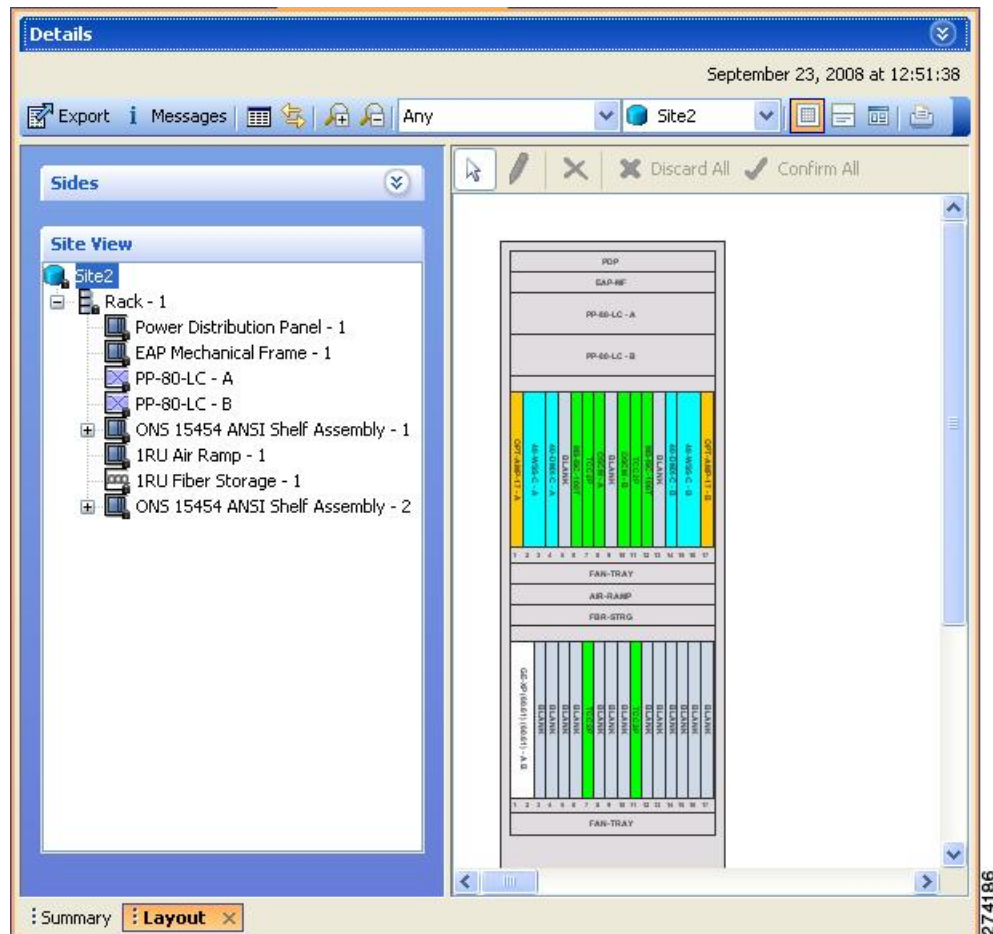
Details

September 23, 2008 at 12:51:38

Export Messages Any Site2

Sides

Site View

Site2
Rack - 1
Power Distribution Panel - 1
EAP Mechanical Frame - 1
PP-80-LC - A
PP-80-LC - B
ONS 15454 ANSI Shelf Assembly - 1
1RU Air Ramp - 1
1RU Fiber Storage - 1
ONS 15454 ANSI Shelf Assembly - 2

Discard All Confirm All

PDP
EAP-MF
PP-80-LC - A
PP-80-LC - B

OPT-AMP-17 - A
40-WSS-C - A
40-DMX-C - A
BLANK
MS-ISC-100T
TCC2P
OSCM - A
BLANK
OSCM - B
TCC2P
MS-ISC-100T
BLANK
40-DMX-C - B
40-WSS-C - B
OPT-AMP-17 - B

1 2 3 4 5 6 7 8 9 10 11 12 13 14 15 16 17

FAN-TRAY
AIR-RAMP
FBR-STRG

GE-XP (10G-E1) (10G-E1) - A B
BLANK
BLANK
BLANK
BLANK
BLANK
TCC2P
BLANK
BLANK
BLANK
TCC2P
BLANK
BLANK
BLANK
BLANK
BLANK
BLANK

1 2 3 4 5 6 7 8 9 10 11 12 13 14 15 16 17

FAN-TRAY

Summary Layout

274186